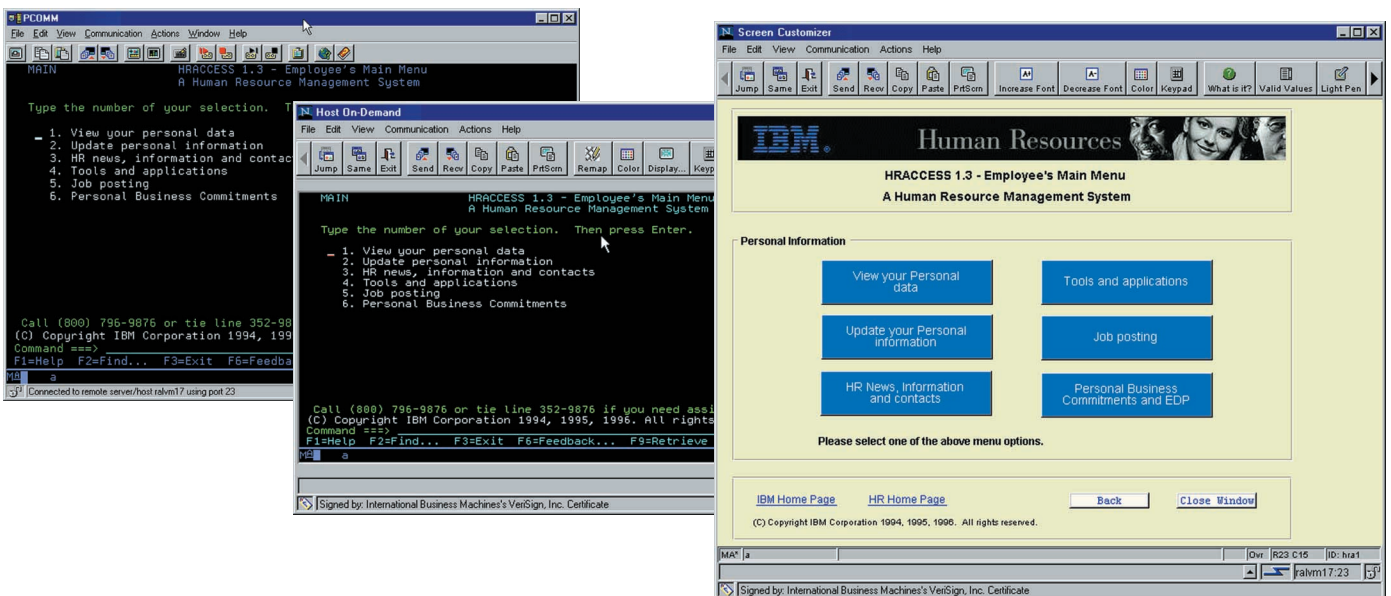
PCOMM
File Edit View Communication Actions Window Help

MAIN HRACCESS 1.3 - Employee's Main Menu
A Human Resource Management System

Type the number of your selection. T

_ 1. View your personal data
2. Update personal information
3. HR news, information and contac
4. Tools and applications
5. Job posting
6. Personal Business Commitments

Call (800) 796-9876 or tie line 352-98
(C) Copyright IBM Corporation 1994, 199
Command ===>
F1=Help F2=Find... F3=Exit F6=Feedba
MA a
Connected to remote server/host ralvm17 using port 23

Host On-Demand
File Edit View Communication Actions Help
Jump Same Exit Send Recv Copy Paste PrtScrn Remap Color Display... Keyp

MAIN HRACCESS 1.3 - Employee's Main Menu
A Human Resource Management System

Type the number of your selection. Then press Enter.

_ 1. View your personal data
2. Update personal information
3. HR news, information and contacts
4. Tools and applications
5. Job posting
6. Personal Business Commitments

Call (800) 796-9876 or tie line 352-9876 if you need assi
(C) Copyright IBM Corporation 1994, 1995, 1996. All rights
Command ===>
F1=Help F2=Find... F3=Exit F6=Feedback... F9=Retrieve
MA a
Signed by: International Business Machines's VeriSign, Inc. Certificate

Screen Customizer
File Edit View Communication Actions Help
Jump Same Exit Send Recv Copy Paste PrtScrn Increase Font Decrease Font Color Keypad What is it? Valid Values Light Pen

IBM. Human Resources

HRACCESS 1.3 - Employee's Main Menu
A Human Resource Management System

Personal Information

View your Personal data
Tools and applications
Update your Personal information
Job posting
HR News, Information and contacts
Personal Business Commitments and EDP

Please select one of the above menu options.

IBM Home Page HR Home Page Back Close Window
(C) Copyright IBM Corporation 1994, 1995, 1996. All rights reserved.

MA* a Ovr R23 C15 ID: hra1
ralvm17:23
Signed by: International Business Machines's VeriSign, Inc. Certificate